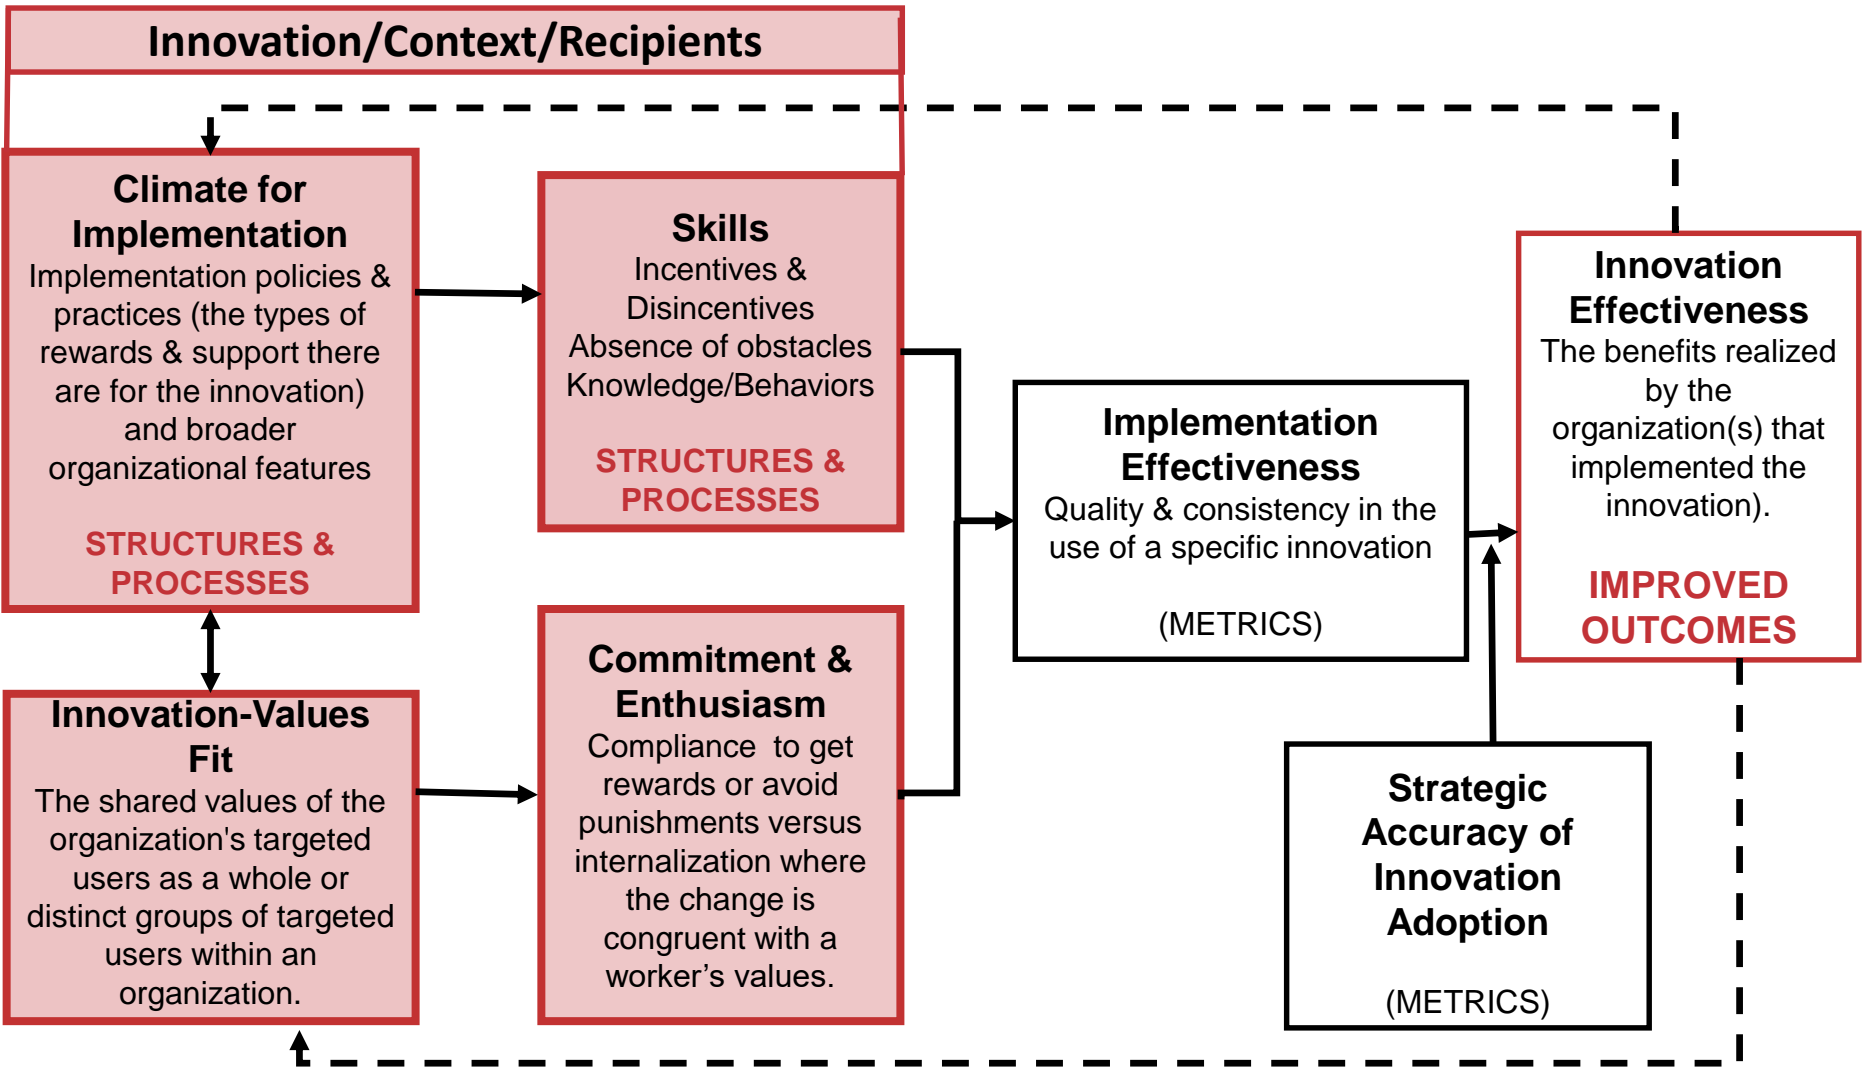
Innovation/Context/Recipients

Climate for Implementation
Implementation policies & practices (the types of rewards & support there are for the innovation) and broader organizational features

STRUCTURES & PROCESSES

Skills
Incentives & Disincentives
Absence of obstacles
Knowledge/Behaviors

STRUCTURES & PROCESSES

Implementation Effectiveness
Quality & consistency in the use of a specific innovation

(METRICS)

Innovation Effectiveness
The benefits realized by the organization(s) that implemented the innovation).

IMPROVED OUTCOMES

Innovation-Values Fit
The shared values of the organization's targeted users as a whole or distinct groups of targeted users within an organization.

Commitment & Enthusiasm
Compliance to get rewards or avoid punishments versus internalization where the change is congruent with a worker's values.

Strategic Accuracy of Innovation Adoption

(METRICS)